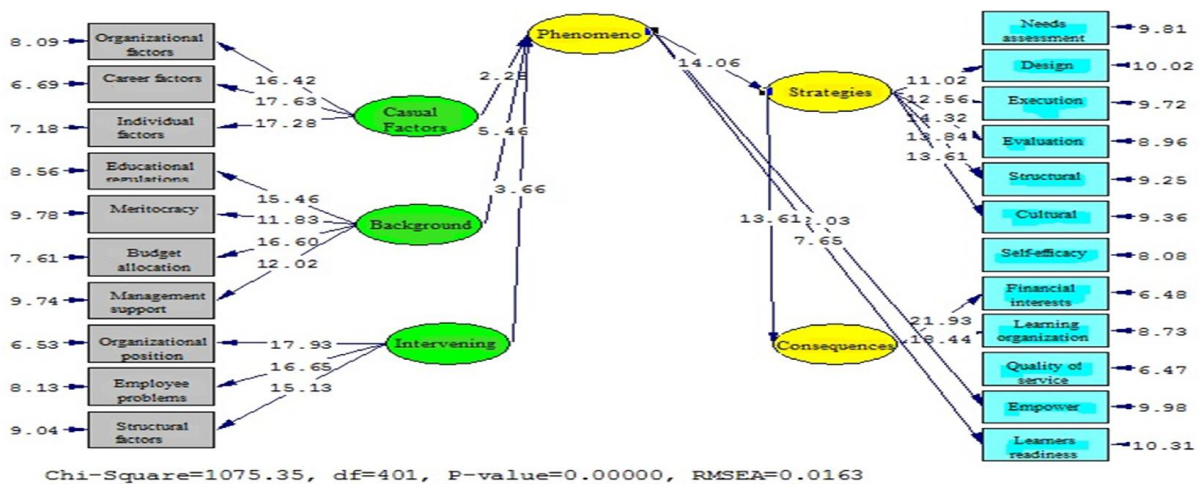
8.09 Organizational factors
6.69 Career factors
7.18 Individual factors
8.56 Educational regulations
9.78 Meritocracy
7.61 Budget allocation
9.74 Management support
6.53 Organizational position
8.13 Employee problems
9.04 Structural factors

16.42
17.63
17.28
Casual Factors
15.46
11.83
16.60
12.02
Background
17.93
16.65
15.13
Intervening

2.28
5.46
3.66
Phenomeno
14.06
Strategies
13.61
3.03
7.65
Consequences
21.93
19.44

11.02
12.56
14.32
13.84
13.61

Needs assessment 9.81
Design 10.02
Execution 9.72
Evaluation 8.96
Structural 9.25
Cultural 9.36
Self-efficacy 8.08
Financial interests 6.48
Learning organization 8.73
Quality of service 6.47
Empower 9.98
Learners readiness 10.31

Chi-Square=1075.35, df=401, P-value=0.00000, RMSEA=0.0163